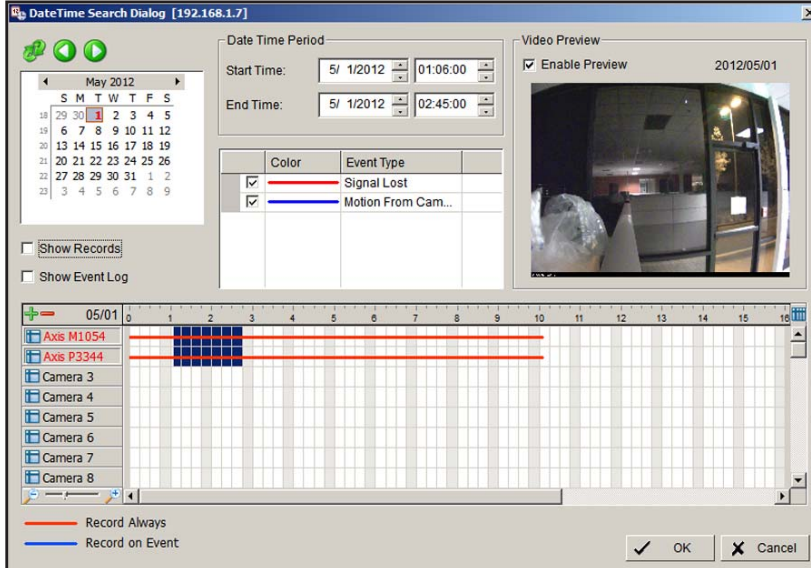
DateTime Search Dialog [192.168.1.7]

May 2012

| | S | M | T | W | T | F | S |
|---|---|---|---|---|---|---|---|
| 18 | 29 | 30 | 1 | 2 | 3 | 4 | 5 |
| 19 | 6 | 7 | 8 | 9 | 10 | 11 | 12 |
| 20 | 13 | 14 | 15 | 16 | 17 | 18 | 19 |
| 21 | 20 | 21 | 22 | 23 | 24 | 25 | 26 |
| 22 | 27 | 28 | 29 | 30 | 31 | 1 | 2 |
| 23 | 3 | 4 | 5 | 6 | 7 | 8 | 9 |

Show Records

Show Event Log

Date Time Period

Start Time: 5/ 1/2012 01:06:00

End Time: 5/ 1/2012 02:45:00

| | Color | Event Type |
|---|---|---|
| ☑ | | Signal Lost |
| ☑ | | Motion From Cam... |

Video Preview

Enable Preview

2012/05/01

05/01 0 1 2 3 4 5 6 7 8 9 10 11 12 13 14 15 16

Axis M1054

Axis P3344

Camera 3

Camera 4

Camera 5

Camera 6

Camera 7

Camera 8

Record Always

Record on Event

OK

Cancel